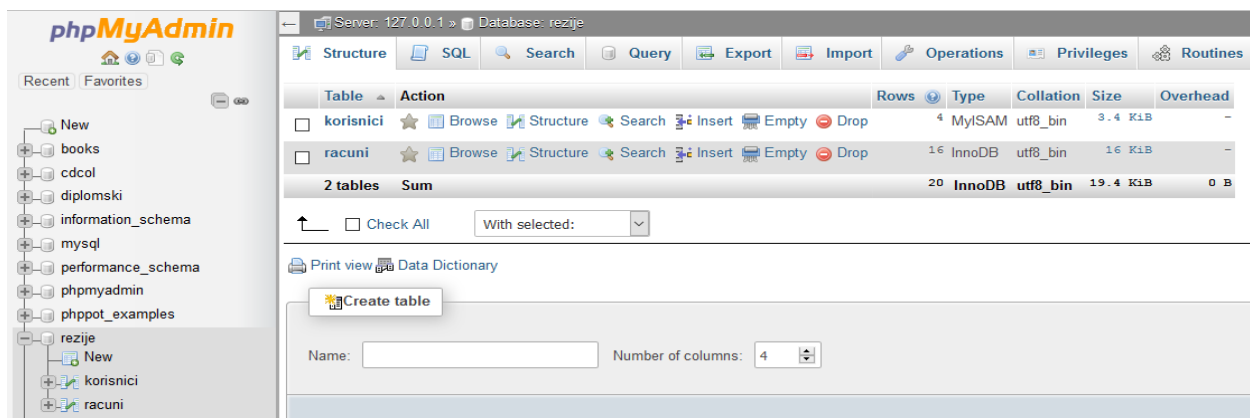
phpMyAdmin

Recent Favorites

New
books
cdcol
diplomski
information_schema
mysql
performance_schema
phpmyadmin
phppot_examples
rezije
New
korisnici
racuni

Server: 127.0.0.1 » Database: rezije

Structure SQL Search Query Export Import Operations Privileges Routines

| | Table | Action | Rows | Type | Collation | Size | Overhead |
|---|---|---|---|---|---|---|---|
| ☐ | korisnici | Browse Structure Search Insert Empty Drop | 4 | MyISAM | utf8_bin | 3.4 KiB | - |
| ☐ | racuni | Browse Structure Search Insert Empty Drop | 16 | InnoDB | utf8_bin | 16 KiB | - |
| | 2 tables | Sum | 20 | InnoDB | utf8_bin | 19.4 KiB | 0 B |

Check All With selected:

Print view Data Dictionary

Create table

Name: Number of columns: 4